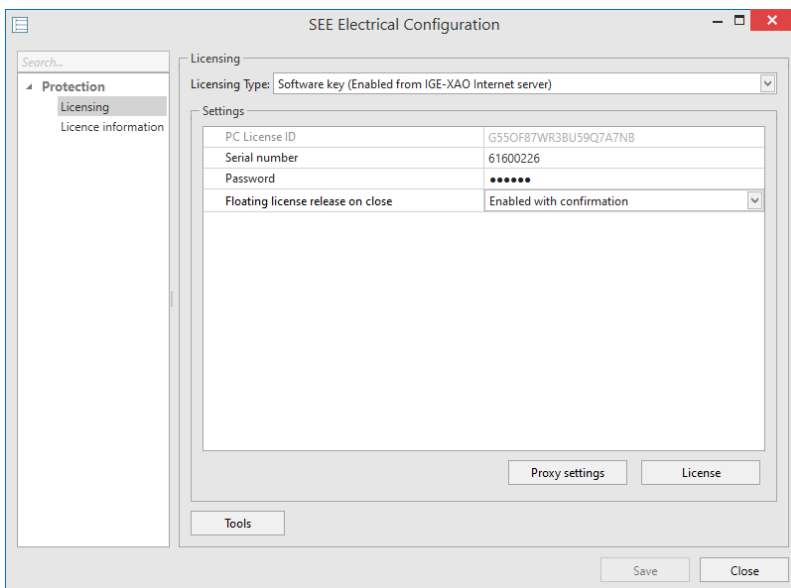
SEE Electrical Configuration

Search...

Protection
Licensing
Licence information

Licensing
Licensing Type: Software key (Enabled from IGE-XAO Internet server)

Settings
| PC License ID | G55OF87WR3BU59Q7A7NB |
|---|---|
| Serial number | 61600226 |
| Password | ●●●●●● |
| Floating license release on close | Enabled with confirmation |

Proxy settings
License

Tools

Save
Close